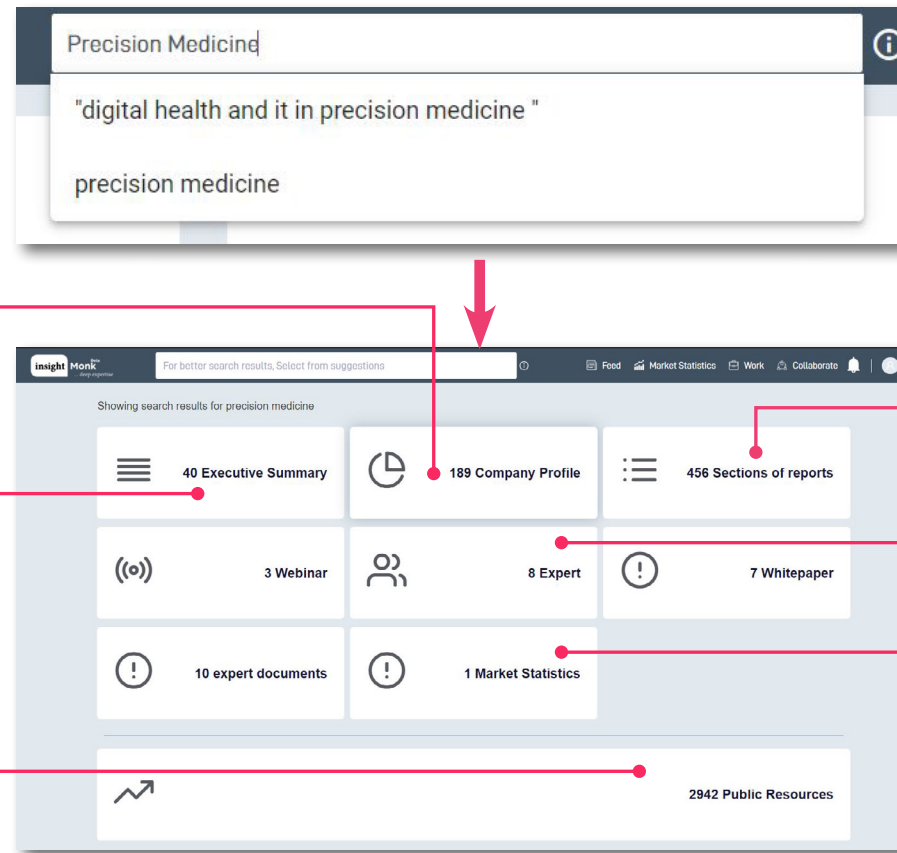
Precision Medicine

"digital health and it in precision medicine "

precision medicine

insight Monk Beta deep expertise

For better search results, Select from suggestions

Feed Market Statistics Work Collaborate

Showing search results for precision medicine

40 Executive Summary

189 Company Profile

456 Sections of reports

3 Webinar

8 Expert

7 Whitepaper

10 expert documents

1 Market Statistics

2942 Public Resources